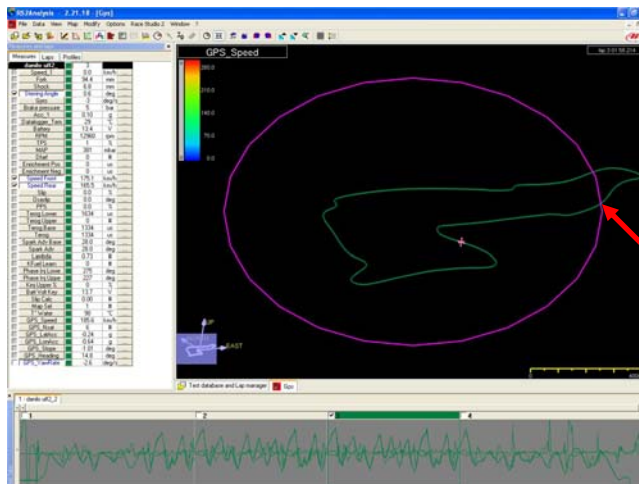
RS3Analysis - 2.21.18 - [Gps]

File Data View Map Modify Options Race Studio 2 Window ?

Measures Laps Profiles

dando alt2

| | | |
|---|---|---|
| Speed_1 | 0.0 | km/h |
| Tath | 98.4 | mm |
| Shock | 0.0 | mm |
| Steering Angle | 0.0 | deg |
| Gyro | 3 | deg/s |
| Brake pressure | 0.6 | bar |
| Acc_1 | 0.10 | g |
| Datalogger_Tem | 29 | °C |
| Battery | 13.4 | V |
| RPM | 12860 | rpm |
| TPS | 1 | % |
| MAP | 381 | mbar |
| Fuel | 0 | lt |
| Enrichment Pos | 0 | us |
| Enrichment Neg | 0 | us |
| Speed Front | 126.1 | km/h |
| Speed Rear | 165.5 | km/h |
| Slip | 0.0 | % |
| Dsadp | 0.0 | deg |
| PPS | 0.0 | % |
| Tinnig Lower | 1634 | us |
| Tinnig Upper | 0 | us |
| Tinnig Base | 1334 | us |
| Tinnig | 1334 | us |
| Spark Adv Base | 28.0 | deg |
| Spark Adv | 28.0 | deg |
| Lambda | 0.73 | # |
| KFuel Learn | 0 | # |
| Phase Inj Lower | 275 | deg |
| Phase Inj Upper | 357 | deg |
| Kinj Upper % | 0 | % |
| Batt Volt Kad | 13.7 | V |
| Slip Calc | 0.00 | # |
| Map Sel | 0 | # |
| T_Water | 90 | °C |
| GPS_Speed | 165.6 | km/h |
| GPS_Nsat | 6 | # |
| GPS_LatAcc | -0.24 | g |
| GPS_LonAcc | 0.64 | g |
| GPS_Slope | 1.01 | deg |
| GPS_Heading | 14.8 | deg |
| GPS_VertAcc | -2.6 | deg/s |

GPS_Speed

280.0
210.0
140.0
70.0
0.0

lap 3 01:58.214

N
EAST

Test database and Lap manager Gps

1: dando alt2_2

1 2 3 4